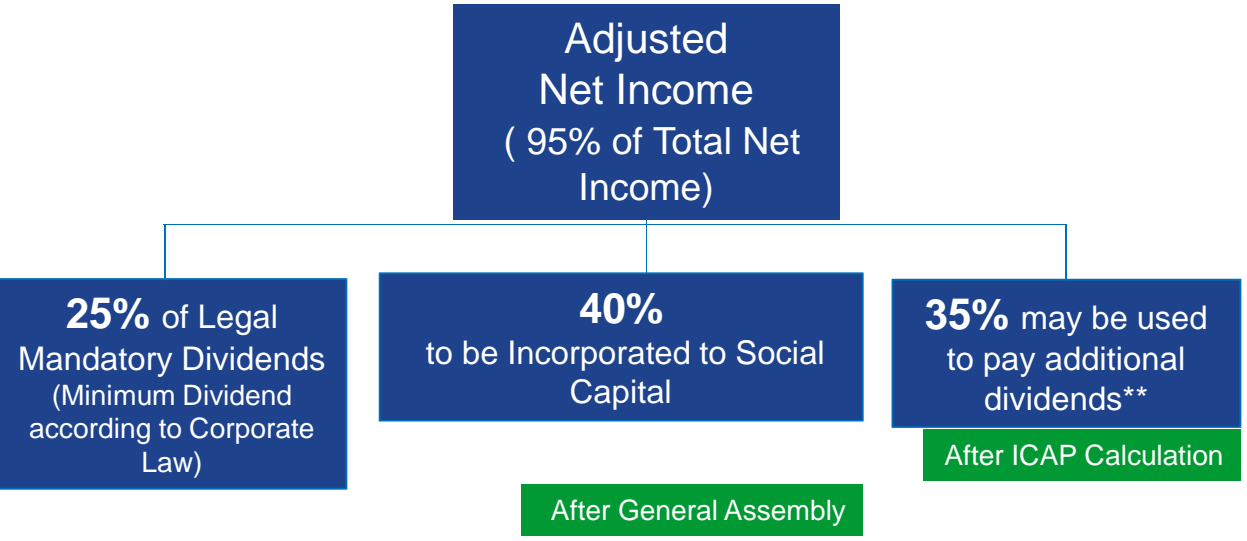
Adjusted Net Income ( 95% of Total Net Income)

**25%** of Legal Mandatory Dividends (Minimum Dividend according to Corporate Law)

**40%** to be Incorporated to Social Capital

**35%** may be used to pay additional dividends**

After ICAP Calculation

After General Assembly